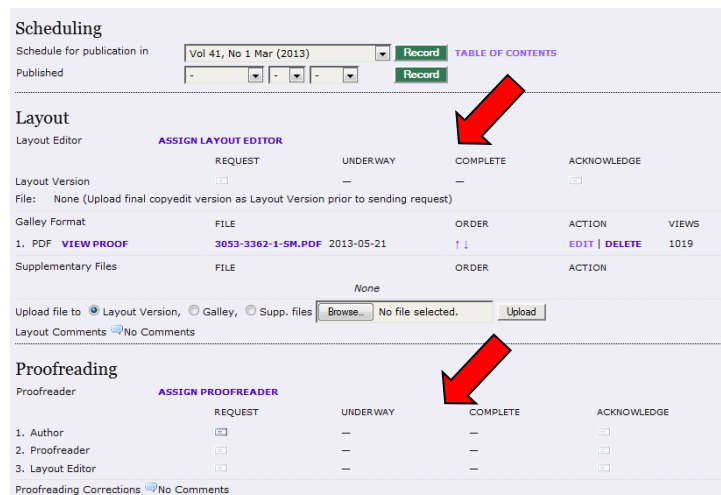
Scheduling

Schedule for publication in Vol 41, No 1 Mar (2013) Record TABLE OF CONTENTS

Published - - - Record

Layout

Layout Editor ASSIGN LAYOUT EDITOR

| | REQUEST | UNDERWAY | COMPLETE | ACKNOWLEDGE |
|---|---|---|---|---|
| Layout Version | | — | — | |

File: None (Upload final copyedit version as Layout Version prior to sending request)

| Galley Format | FILE | ORDER | ACTION | VIEWS |
|---|---|---|---|---|
| 1. PDF VIEW PROOF | 3053-3362-1-SM.PDF 2013-05-21 | ↑ ↓ | EDIT \| DELETE | 1019 |

| Supplementary Files | FILE | ORDER | ACTION |
|---|---|---|---|
| | None | | |

Upload file to Layout Version, Galley, Supp. files Browse... No file selected. Upload

Layout Comments No Comments

Proofreading

Proofreader ASSIGN PROOFREADER

| | REQUEST | UNDERWAY | COMPLETE | ACKNOWLEDGE |
|---|---|---|---|---|
| 1. Author | | — | — | |
| 2. Proofreader | | — | — | |
| 3. Layout Editor | | — | — | |

Proofreading Corrections No Comments